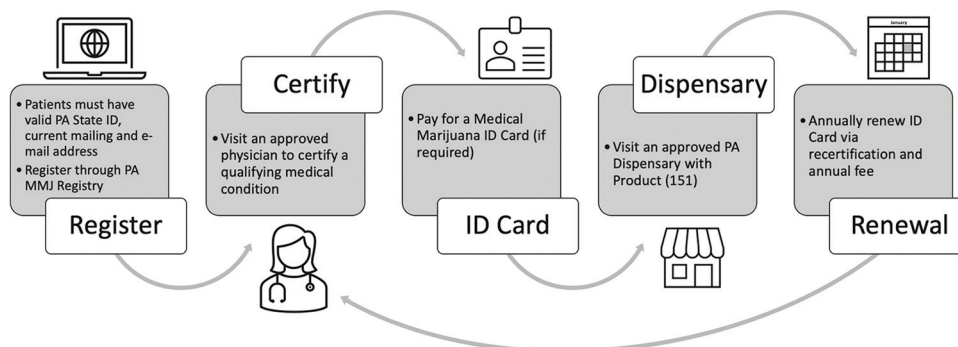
• Patients must have valid PA State ID, current mailing and e-mail address
• Register through PA MMJ Registry

Register

Certify

• Visit an approved physician to certify a qualifying medical condition

• Pay for a Medical Marijuana ID Card (if required)

ID Card

Dispensary

• Visit an approved PA Dispensary with Product (151)

January

• Annually renew ID Card via recertification and annual fee

Renewal